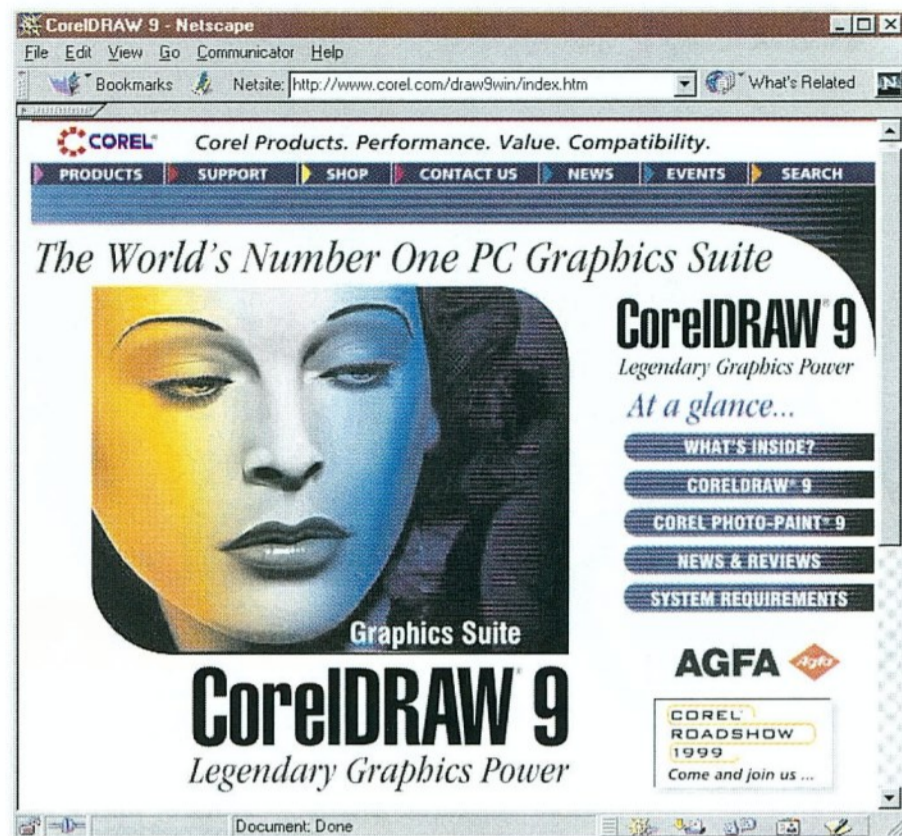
CorelDRAW 9 - Netscape

File Edit View Go Communicator Help

Bookmarks Netsite: http://www.corel.com/draw9win/index.htm What's Related

COREL® Corel Products. Performance. Value. Compatibility.

PRODUCTS SUPPORT SHOP CONTACT US NEWS EVENTS SEARCH

The World's Number One PC Graphics Suite

CorelDRAW® 9
Legendary Graphics Power

At a glance...

WHAT'S INSIDE?
CORELDRAW® 9
COREL PHOTO-PAINT® 9
NEWS & REVIEWS
SYSTEM REQUIREMENTS

Graphics Suite
CorelDRAW® 9
Legendary Graphics Power

AGFA Agfa

COREL
ROADSHOW
1999
Come and join us ...

Document: Done